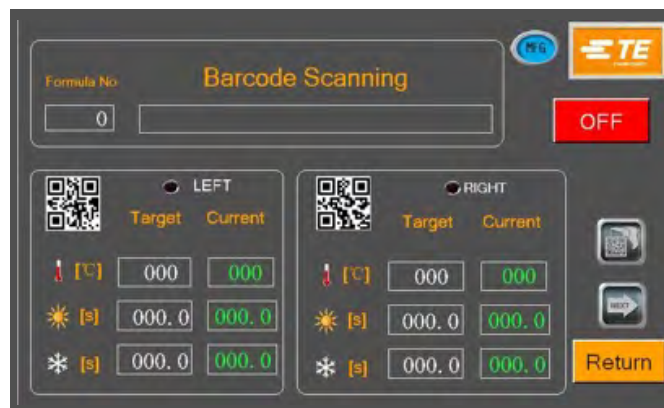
MFG

TE

Formula No

Barcode Scanning

0

OFF

LEFT

Target Current

[℃] 000 000

[s] 000. 0 000. 0

[s] 000. 0 000. 0

RIGHT

Target Current

[℃] 000 000

[s] 000. 0 000. 0

[s] 000. 0 000. 0

NEXT

Return